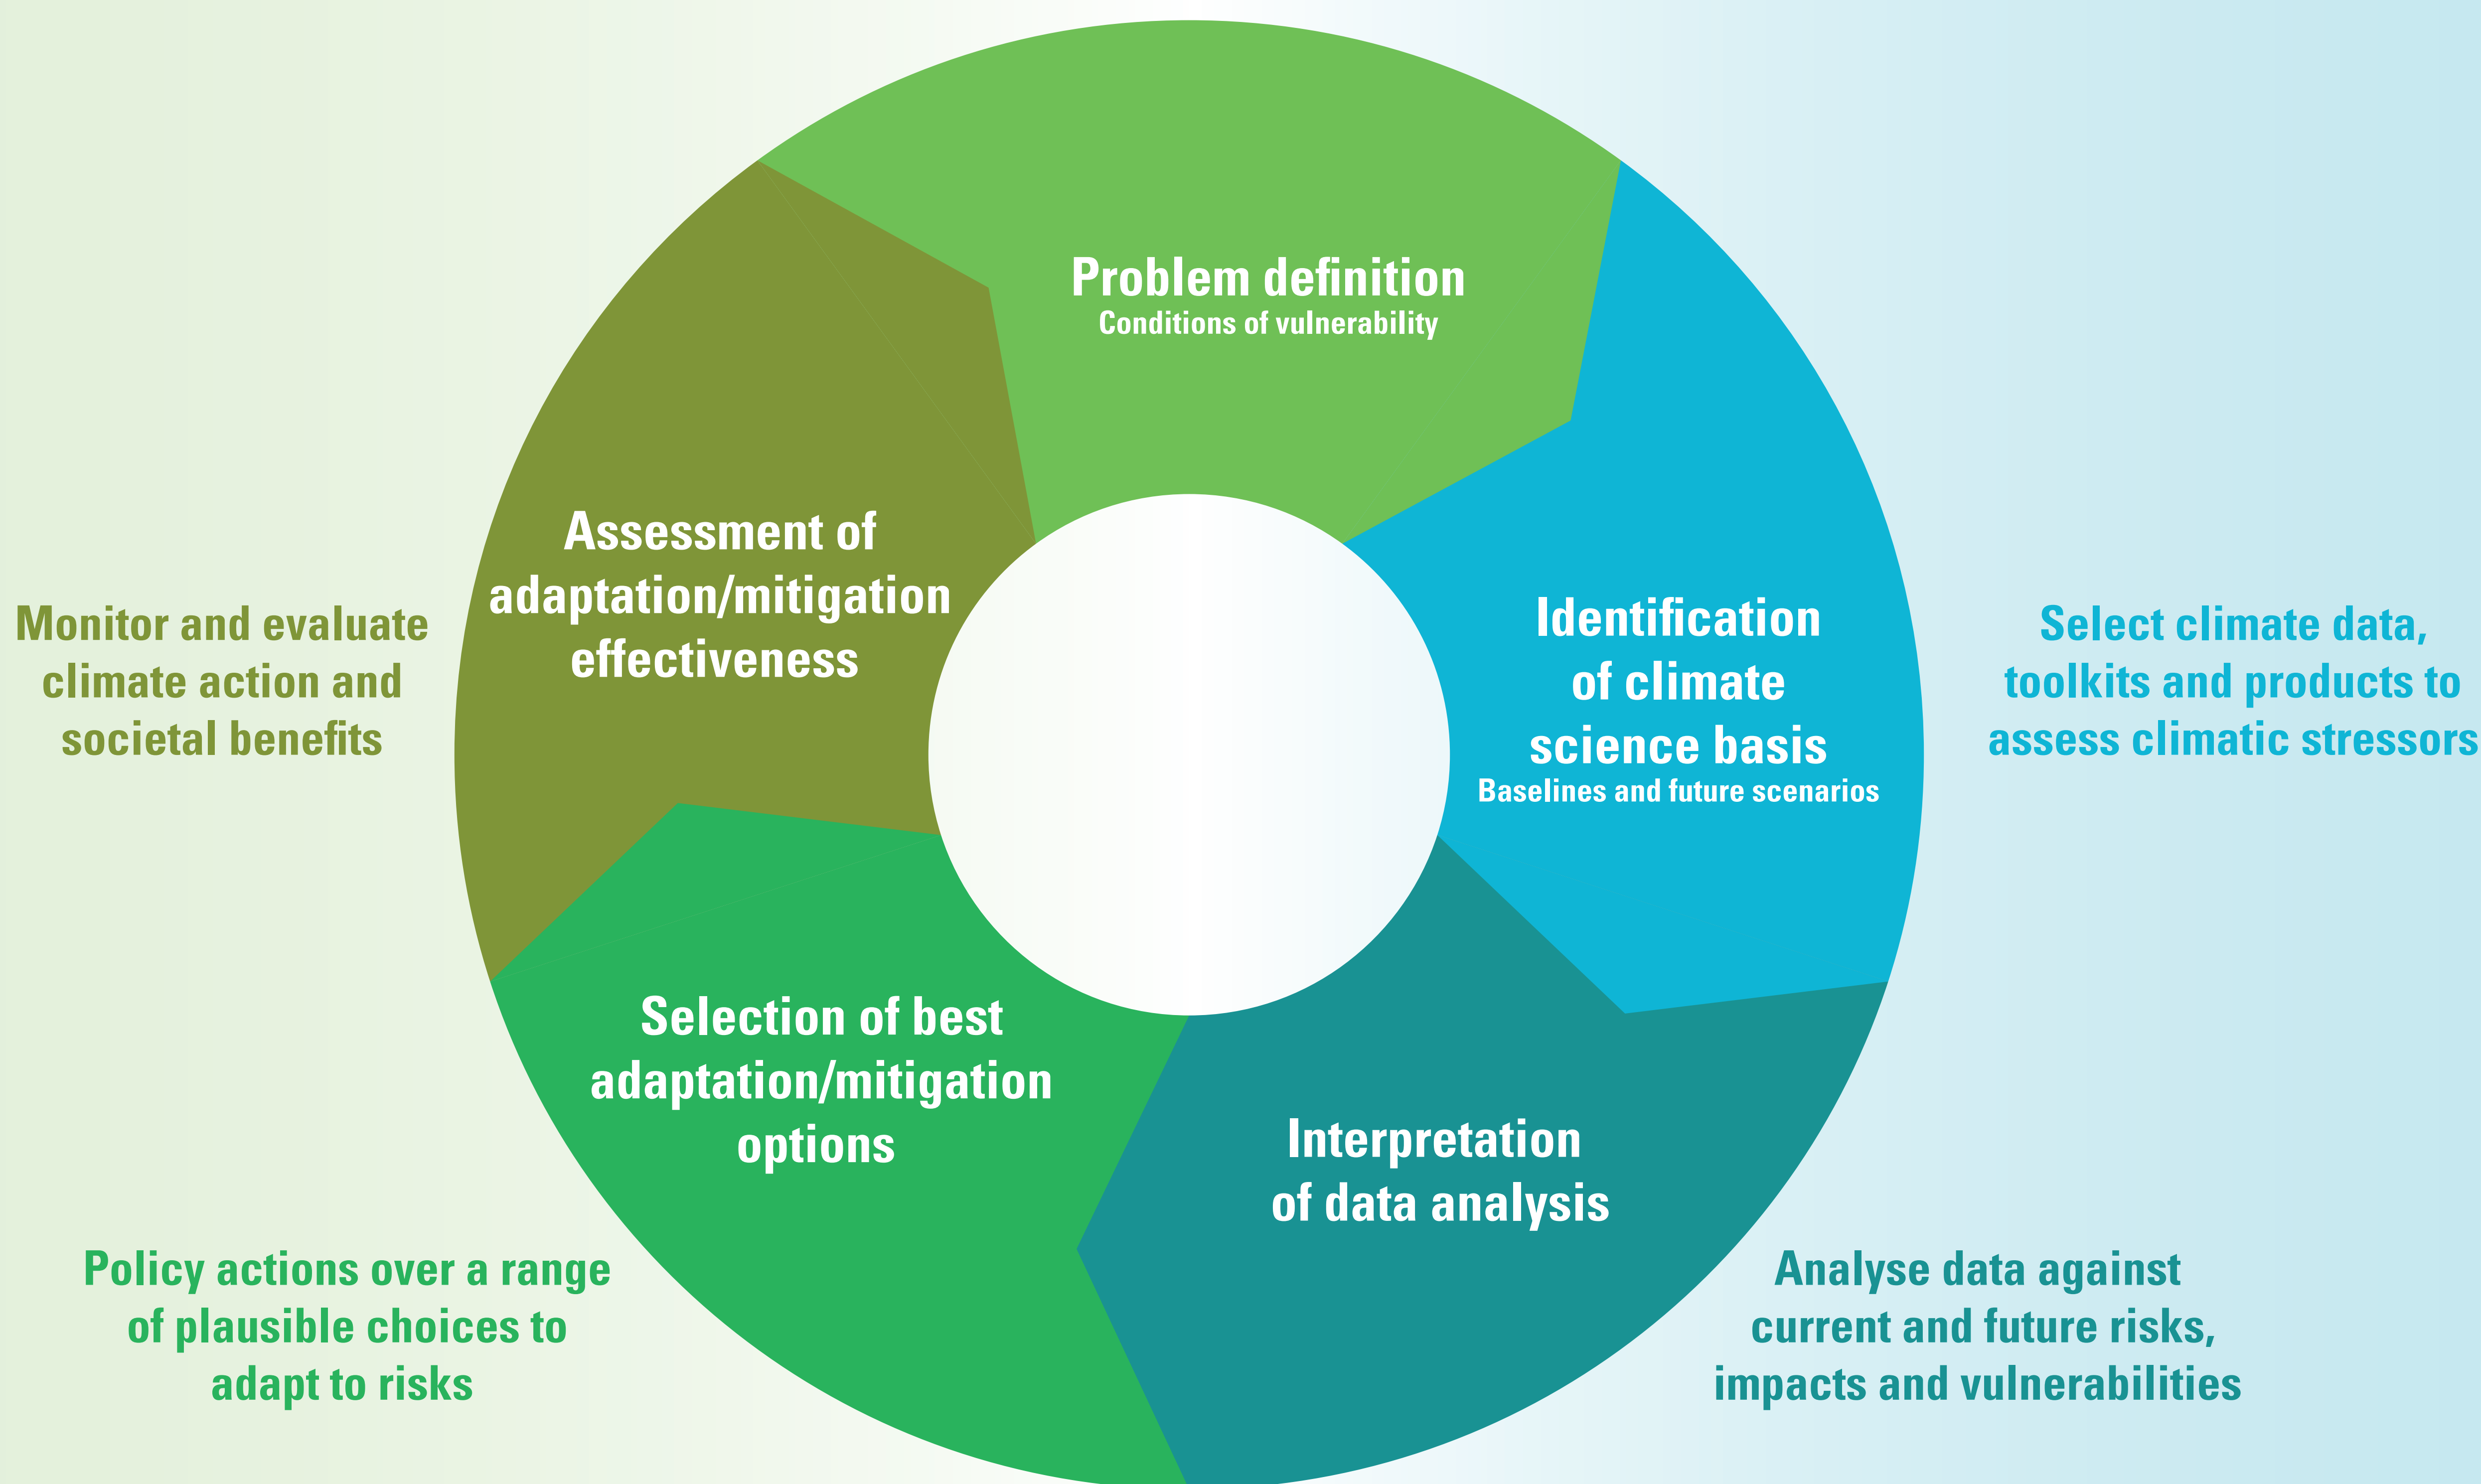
Problem definition
Conditions of vulnerability

Identification of climate science basis
Baselines and future scenarios

Select climate data, toolkits and products to assess climatic stressors

Interpretation of data analysis

Analyse data against current and future risks, impacts and vulnerabilities

Selection of best adaptation/mitigation options

Policy actions over a range of plausible choices to adapt to risks

Assessment of adaptation/mitigation effectiveness

Monitor and evaluate climate action and societal benefits